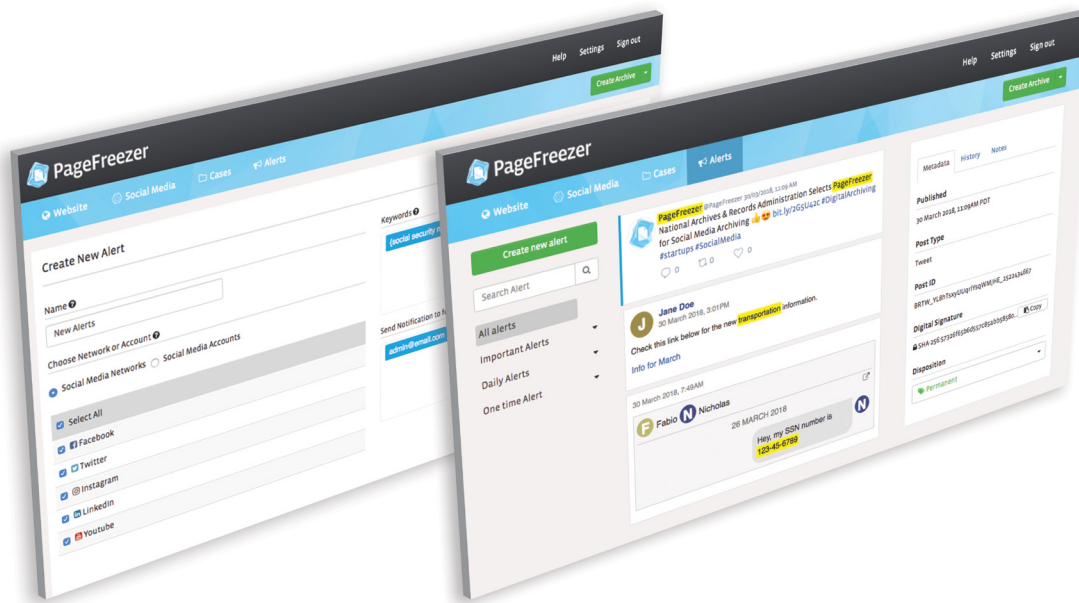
Help Settings Sign out

Create Archive

PageFreezer

Website Social Media Cases Alerts

Create New Alert

Name

New Alerts

Choose Network or Account

Social Media Networks Social Media Accounts

Select All

Facebook

Twitter

Instagram

Linkedin

Youtube

Keywords

(social security n

Send Notification to

admin@email.com

Help Settings Sign out

Create Archive

PageFreezer

Website Social Media Cases Alerts

Create new alert

Search Alert

All alerts

Important Alerts

Daily Alerts

One time Alert

PageFreezer @PageFreezer 30/03/2018, 11:09 AM

National Archives & Records Administration Selects PageFreezer for Social Media Archiving bit.ly/2G5U4zc #DigitalArchiving #startups #SocialMedia

0 0 0

Jane Doe

30 March 2018, 3:01PM

Check this link below for the new transportation information.

Info for March

30 March 2018, 7:49AM

Fabio Nicholas

26 MARCH 2018

Hey, my SSN number is 123-45-6789

Metadata History Notes

Published

30 March 2018, 11:09AM PDT

Post Type

Tweet

Post ID

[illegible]

Digital Signature

SHA-256 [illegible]

Copy

Disposition

Permanent